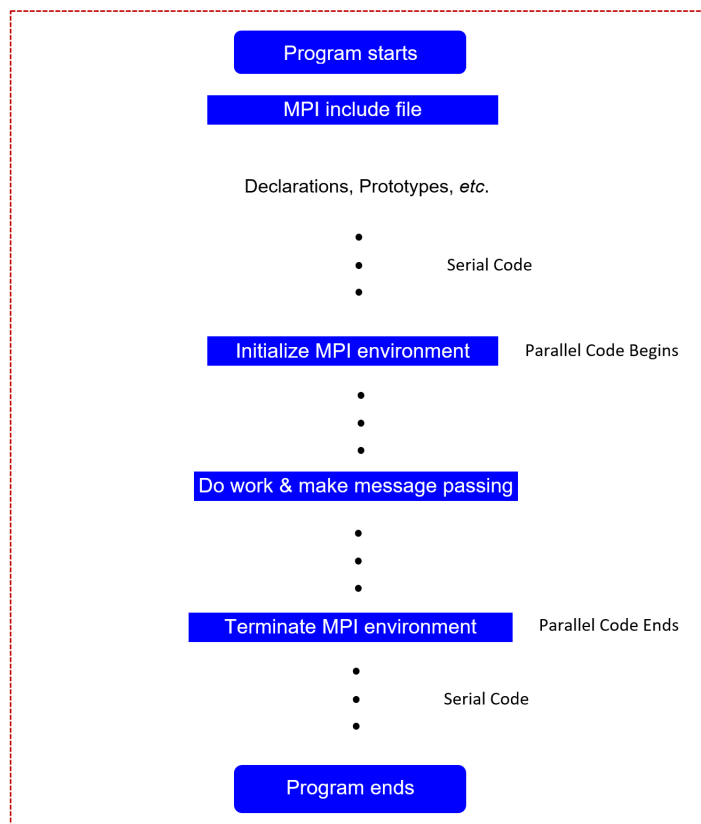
Program starts

MPI include file

Declarations, Prototypes, *etc*.

•
•
•

Serial Code

Initialize MPI environment

Parallel Code Begins

•
•
•

Do work & make message passing

•
•
•

Terminate MPI environment

Parallel Code Ends

•
•
•

Serial Code

Program ends